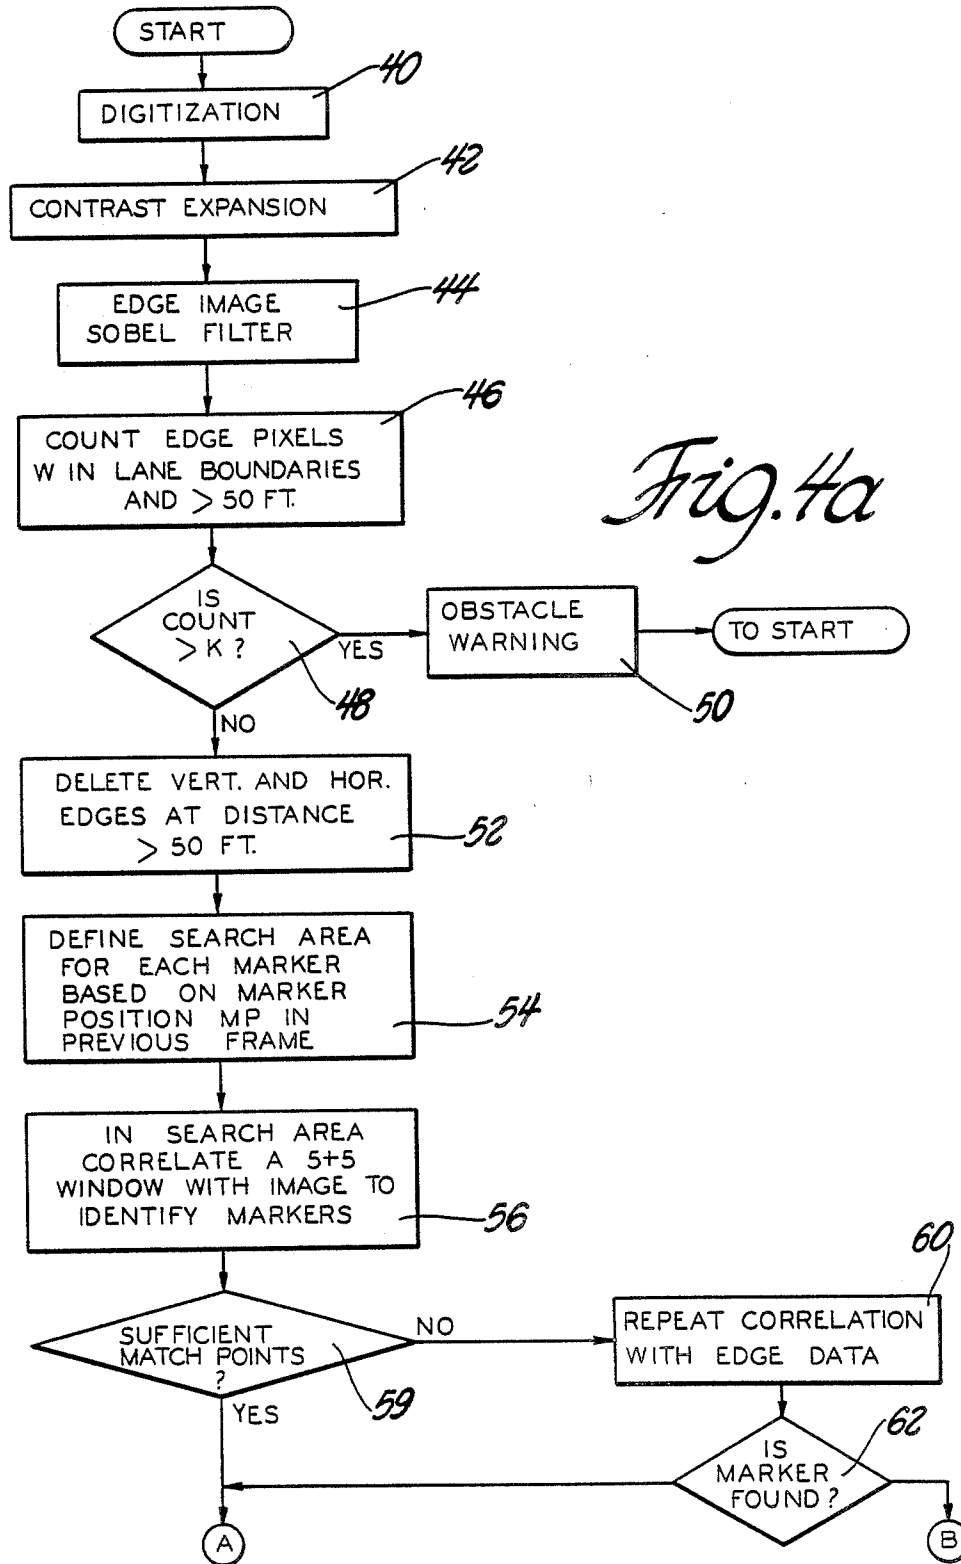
START

40

DIGITIZATION

42

CONTRAST EXPANSION

44

EDGE IMAGE SOBEL FILTER

46

COUNT EDGE PIXELS W IN LANE BOUNDARIES AND $>$ 50 FT.

Fig.4a

IS COUNT $>$ K ?

YES

48

OBSTACLE WARNING

TO START

50

NO

DELETE VERT. AND HOR. EDGES AT DISTANCE $>$ 50 FT.

52

DEFINE SEARCH AREA FOR EACH MARKER BASED ON MARKER POSITION MP IN PREVIOUS FRAME

54

IN SEARCH AREA CORRELATE A 5+5 WINDOW WITH IMAGE TO IDENTIFY MARKERS

56

60

SUFFICIENT MATCH POINTS ?

NO

REPEAT CORRELATION WITH EDGE DATA

59

YES

62

IS MARKER FOUND ?

A

B